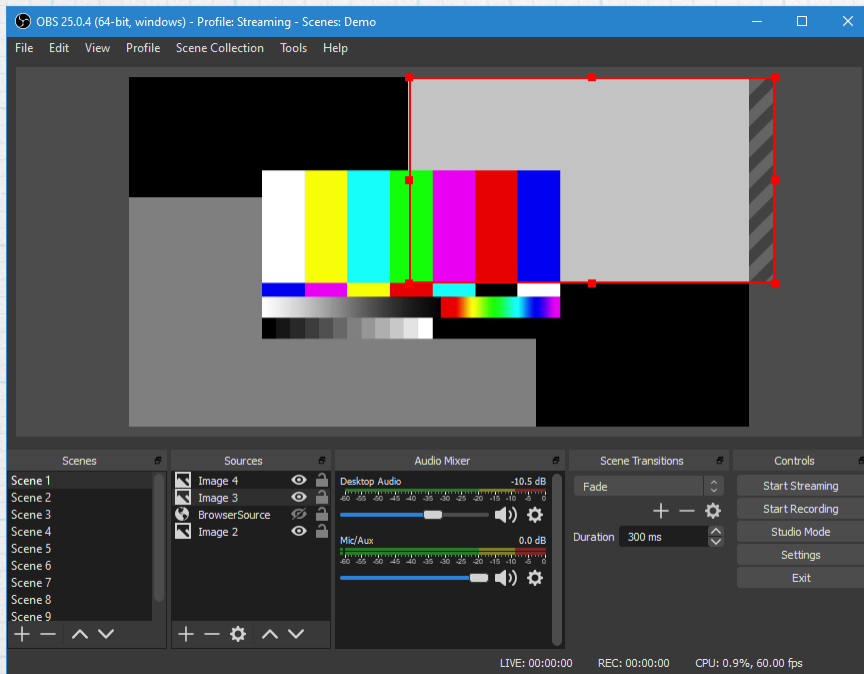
OBS 25.0.4 (64-bit, windows) - Profile: Streaming - Scenes: Demo

File Edit View Profile Scene Collection Tools Help

Scenes
Scene 1
Scene 2
Scene 3
Scene 4
Scene 5
Scene 6
Scene 7
Scene 8
Scene 9

Sources
Image 4
Image 3
BrowserSource
Image 2

Audio Mixer
Desktop Audio -10.5 dB
-60 -55 -50 -45 -40 -35 -30 -25 -20 -15 -10 -5 0
Mic/Aux 0.0 dB
-60 -55 -50 -45 -40 -35 -30 -25 -20 -15 -10 -5 0

Scene Transitions
Fade
Duration 300 ms

Controls
Start Streaming
Start Recording
Studio Mode
Settings
Exit

LIVE: 00:00:00 REC: 00:00:00 CPU: 0.9%, 60.00 fps